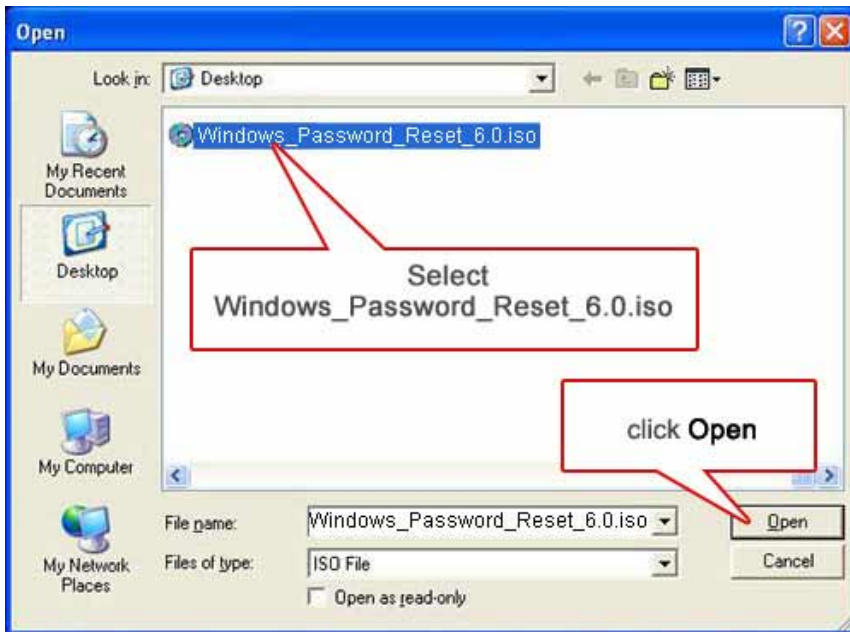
Open

Look in: Desktop

My Recent Documents

Desktop

My Documents

My Computer

My Network Places

Windows_Password_Reset_6.0.iso

Select Windows_Password_Reset_6.0.iso

click **Open**

File name: Windows_Password_Reset_6.0.iso

Files of type: ISO File

Open as read-only

Open

Cancel